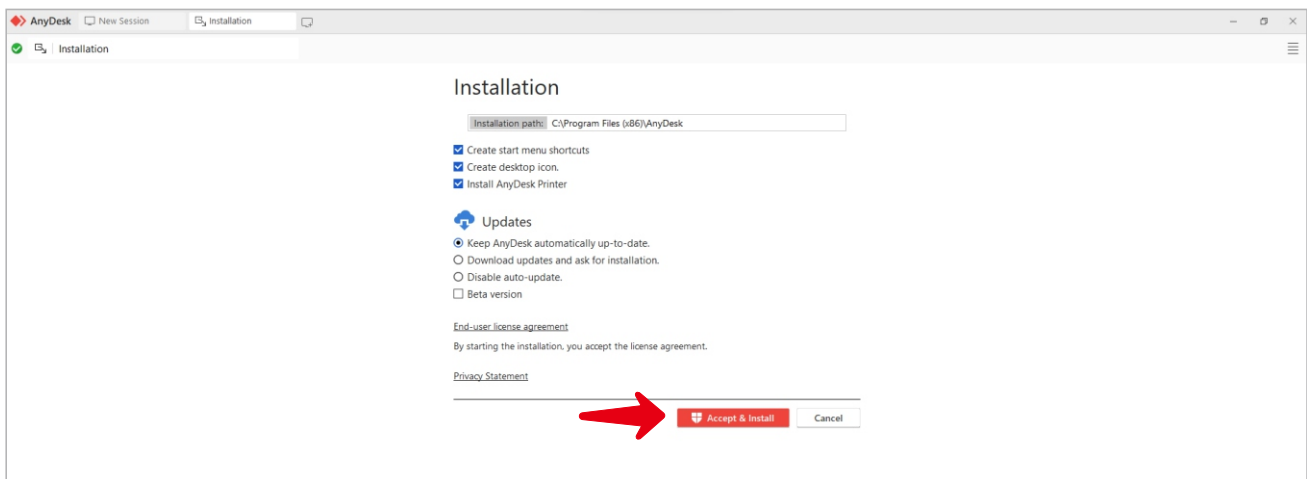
AnyDesk New Session Installation

Installation

Installation

Installation path: C:\Program Files (x86)\AnyDesk

Create start menu shortcuts
Create desktop icon.
Install AnyDesk Printer

Updates

Keep AnyDesk automatically up-to-date.
Download updates and ask for installation.
Disable auto-update.
Beta version

End-user license agreement

By starting the installation, you accept the license agreement.

Privacy Statement

Accept & Install Cancel